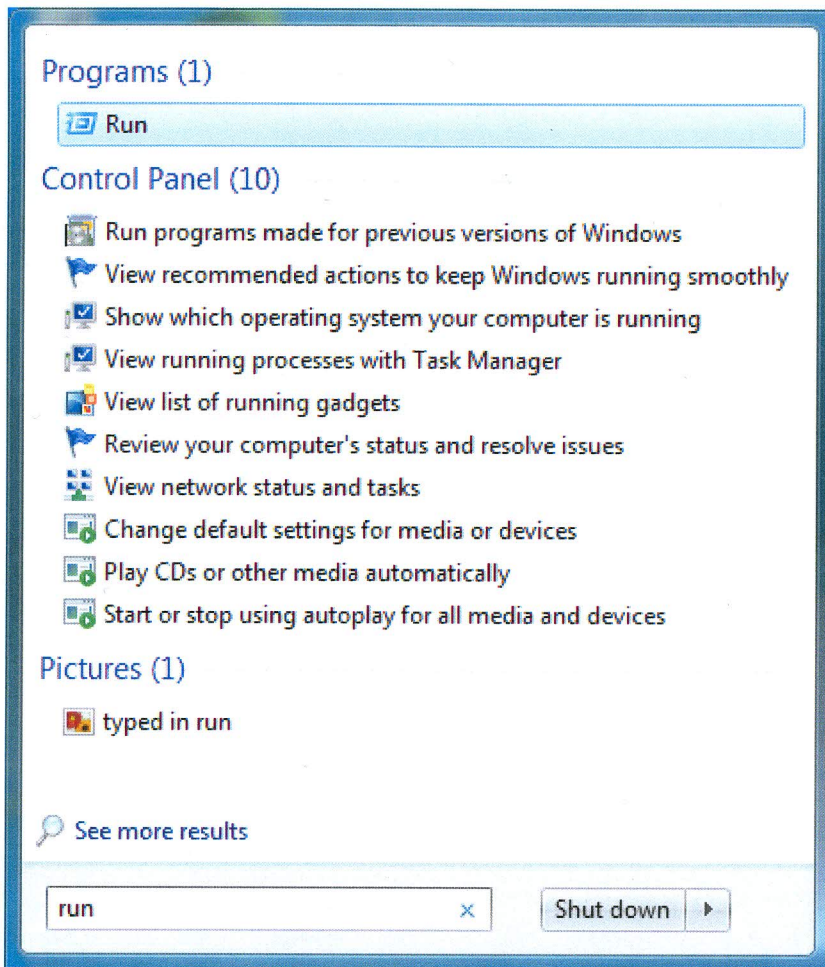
Programs (1)

Run

Control Panel (10)

Run programs made for previous versions of Windows

View recommended actions to keep Windows running smoothly

Show which operating system your computer is running

View running processes with Task Manager

View list of running gadgets

Review your computer's status and resolve issues

View network status and tasks

Change default settings for media or devices

Play CDs or other media automatically

Start or stop using autoplay for all media and devices

Pictures (1)

typed in run

See more results

run

×

Shut down